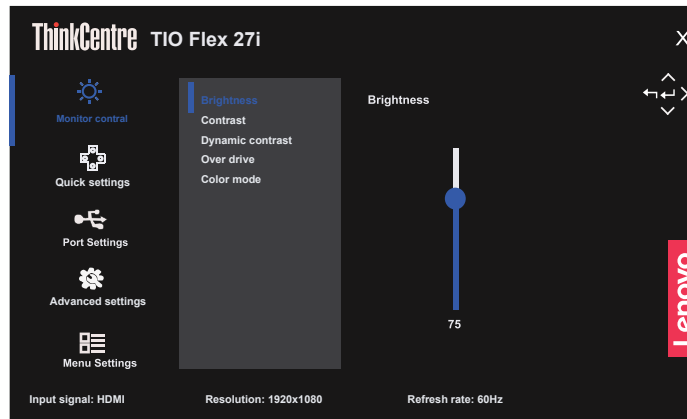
ThinkCentre TIO Flex 27i

X

Monitor contral

Quick settings

Port Settings

Advanced settings

Menu Settings

Brightness
Contrast
Dynamic contrast
Over drive
Color mode

Brightness

75

Lenovo

Input signal: HDMI
Resolution: 1920x1080
Refresh rate: 60Hz